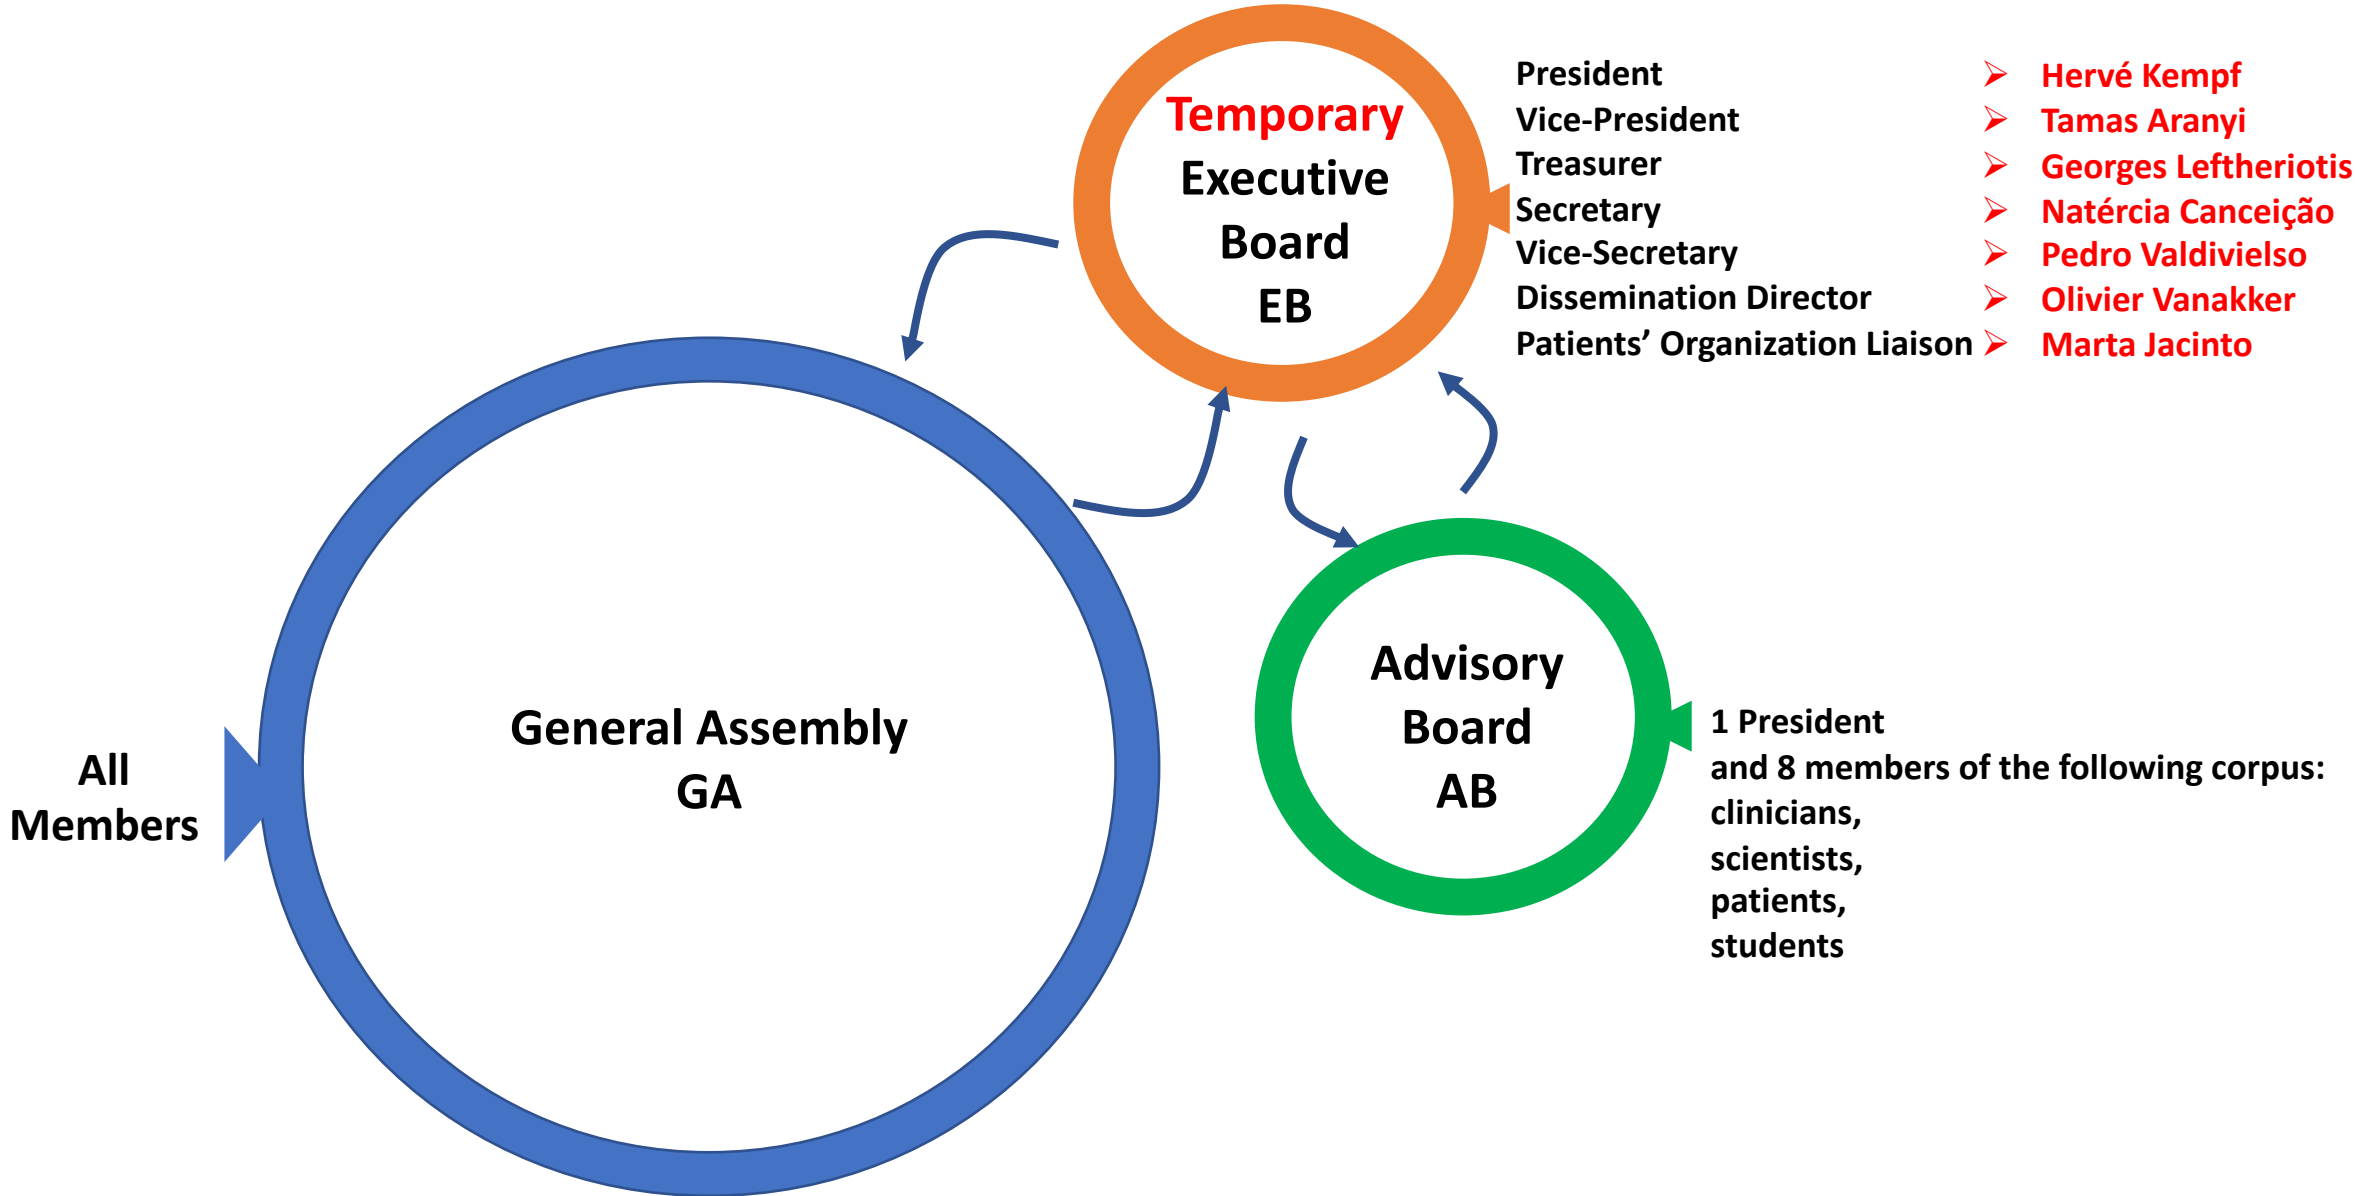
Temporary
Executive
Board
EB

President
Vice-President
Treasurer
Secretary
Vice-Secretary
Dissemination Director
Patients' Organization Liaison

Hervé Kempf
Tamas Aranyi
Georges Leftheriotis
Natércia Canceição
Pedro Valdivielso
Olivier Vanakker
Marta Jacinto

All
Members

General Assembly
GA

Advisory
Board
AB

1 President
and 8 members of the following corpus:
clinicians,
scientists,
patients,
students